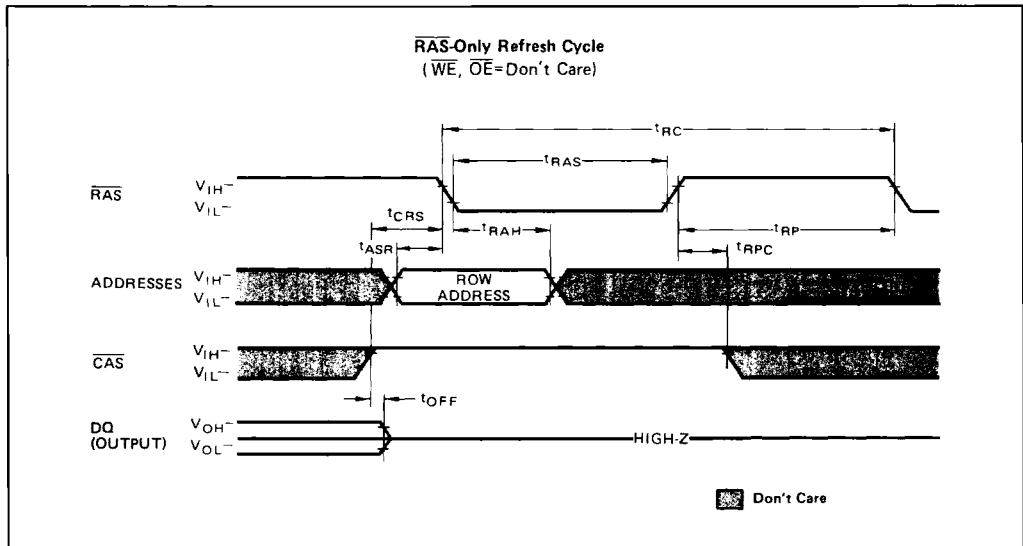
$\overline{RAS}$-Only Refresh Cycle
( $\overline{WE}$, $\overline{OE}$=Don't Care)

$t_{RC}$

$t_{RAS}$

$\overline{RAS}$ $V_{IH}$– $V_{IL}$–

$t_{CRS}$

$t_{RAH}$

$t_{RP}$

$t_{ASR}$

$t_{RPC}$

ADDRESSES $V_{IH}$– $V_{IL}$–

ROW ADDRESS

$\overline{CAS}$ $V_{IH}$– $V_{IL}$–

$t_{OFF}$

DQ (OUTPUT) $V_{OH}$– $V_{OL}$–

HIGH-Z

Don't Care